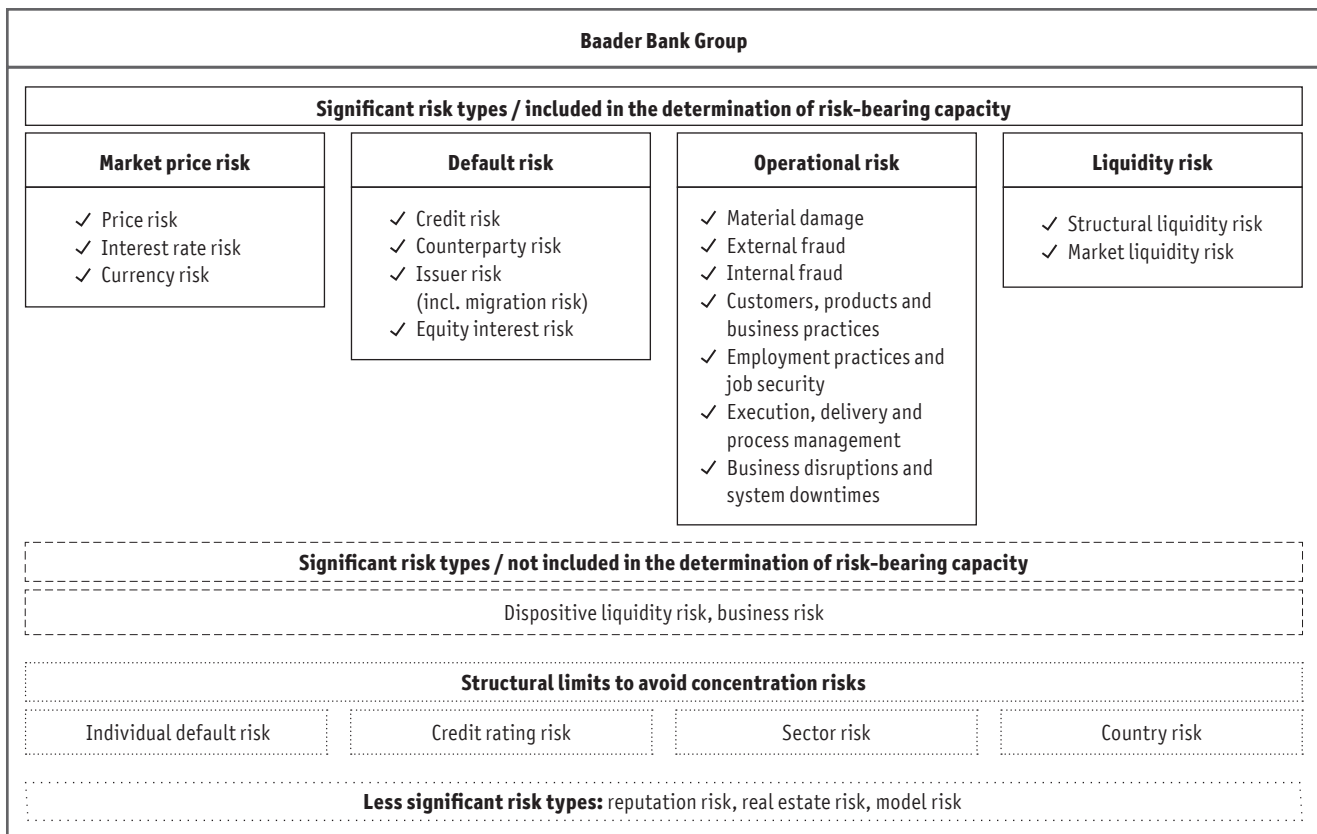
Baader Bank Group

Significant risk types / included in the determination of risk-bearing capacity

Market price risk

✓ Price risk
✓ Interest rate risk
✓ Currency risk

Default risk

✓ Credit risk
✓ Counterparty risk
✓ Issuer risk (incl. migration risk)
✓ Equity interest risk

Operational risk

✓ Material damage
✓ External fraud
✓ Internal fraud
✓ Customers, products and business practices
✓ Employment practices and job security
✓ Execution, delivery and process management
✓ Business disruptions and system downtimes

Liquidity risk

✓ Structural liquidity risk
✓ Market liquidity risk

Significant risk types / not included in the determination of risk-bearing capacity

Dispositive liquidity risk, business risk

Structural limits to avoid concentration risks

Individual default risk

Credit rating risk

Sector risk

Country risk

Less significant risk types: reputation risk, real estate risk, model risk